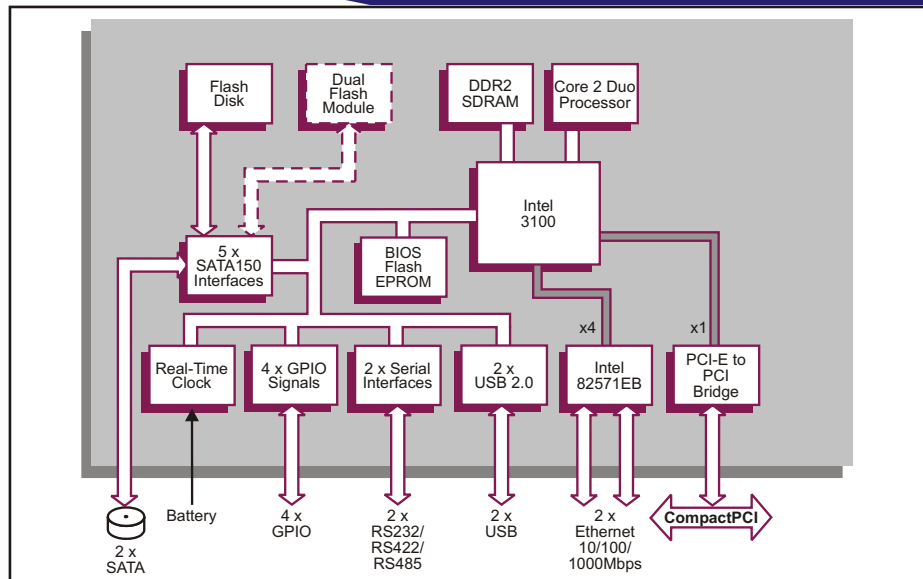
Flash Disk

Dual Flash Module

DDR2 SDRAM

Core 2 Duo Processor

Intel 3100

5 x SATA150 Interfaces

BIOS Flash EPROM

x4

x1

Real-Time Clock

4 x GPIO Signals

2 x Serial Interfaces

2 x USB 2.0

Intel 82571EB

PCI-E to PCI Bridge

2 x SATA

Battery

4 x GPIO

2 x RS232/ RS422/ RS485

2 x USB

2 x Ethernet 10/100/ 1000Mbps

CompactPCI